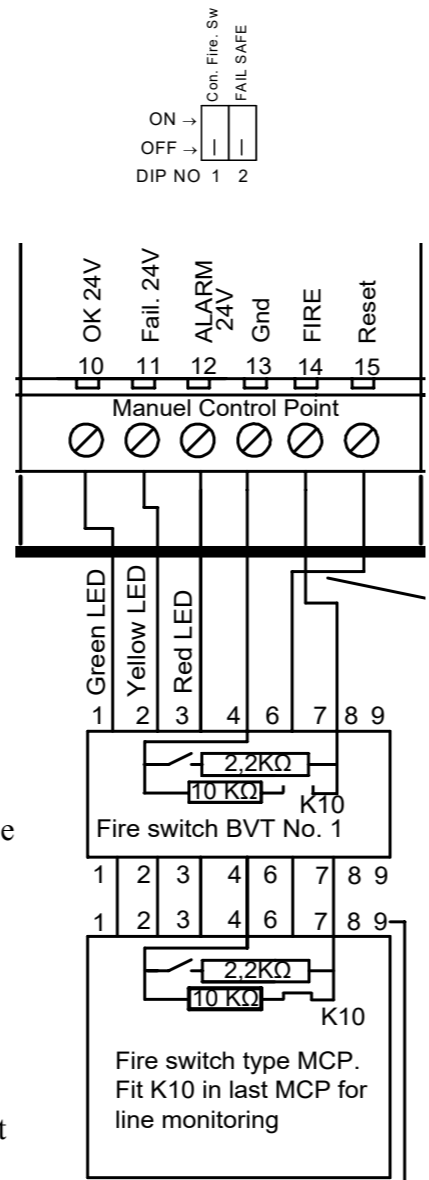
Con. Fire. Sw
FAIL SAFE
ON →
OFF →
DIP NO 1 2

OK 24V
Fail. 24V
ALARM 24V
Gnd
FIRE
Reset
10 11 12 13 14 15
Manuel Control Point

Green LED
Yellow LED
Red LED
1 2 3 4 6 7 8 9
2,2KΩ
10 KΩ
K10
Fire switch BVT No. 1
1 2 3 4 6 7 8 9
1 2 3 4 6 7 8 9
2,2KΩ
10 KΩ
K10
Fire switch type MCP. Fit K10 in last MCP for line monitoring

e
t